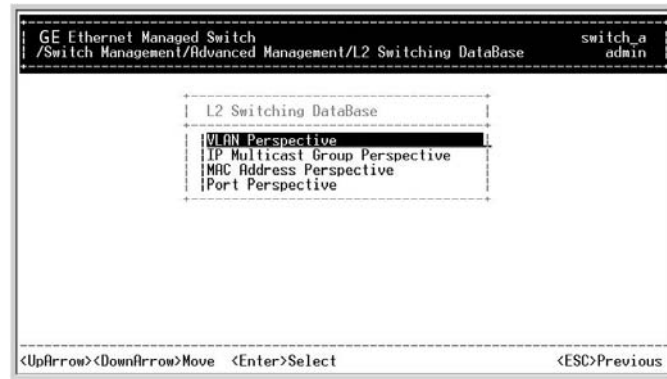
GE Ethernet Managed Switch
/Switch Management/Advanced Management/L2 Switching DataBase

switch_a
admin

L2 Switching DataBase

VLAN Perspective
IP Multicast Group Perspective
MAC Address Perspective
Port Perspective

<UpArrow><DownArrow>Move <Enter>Select <ESC>Previous